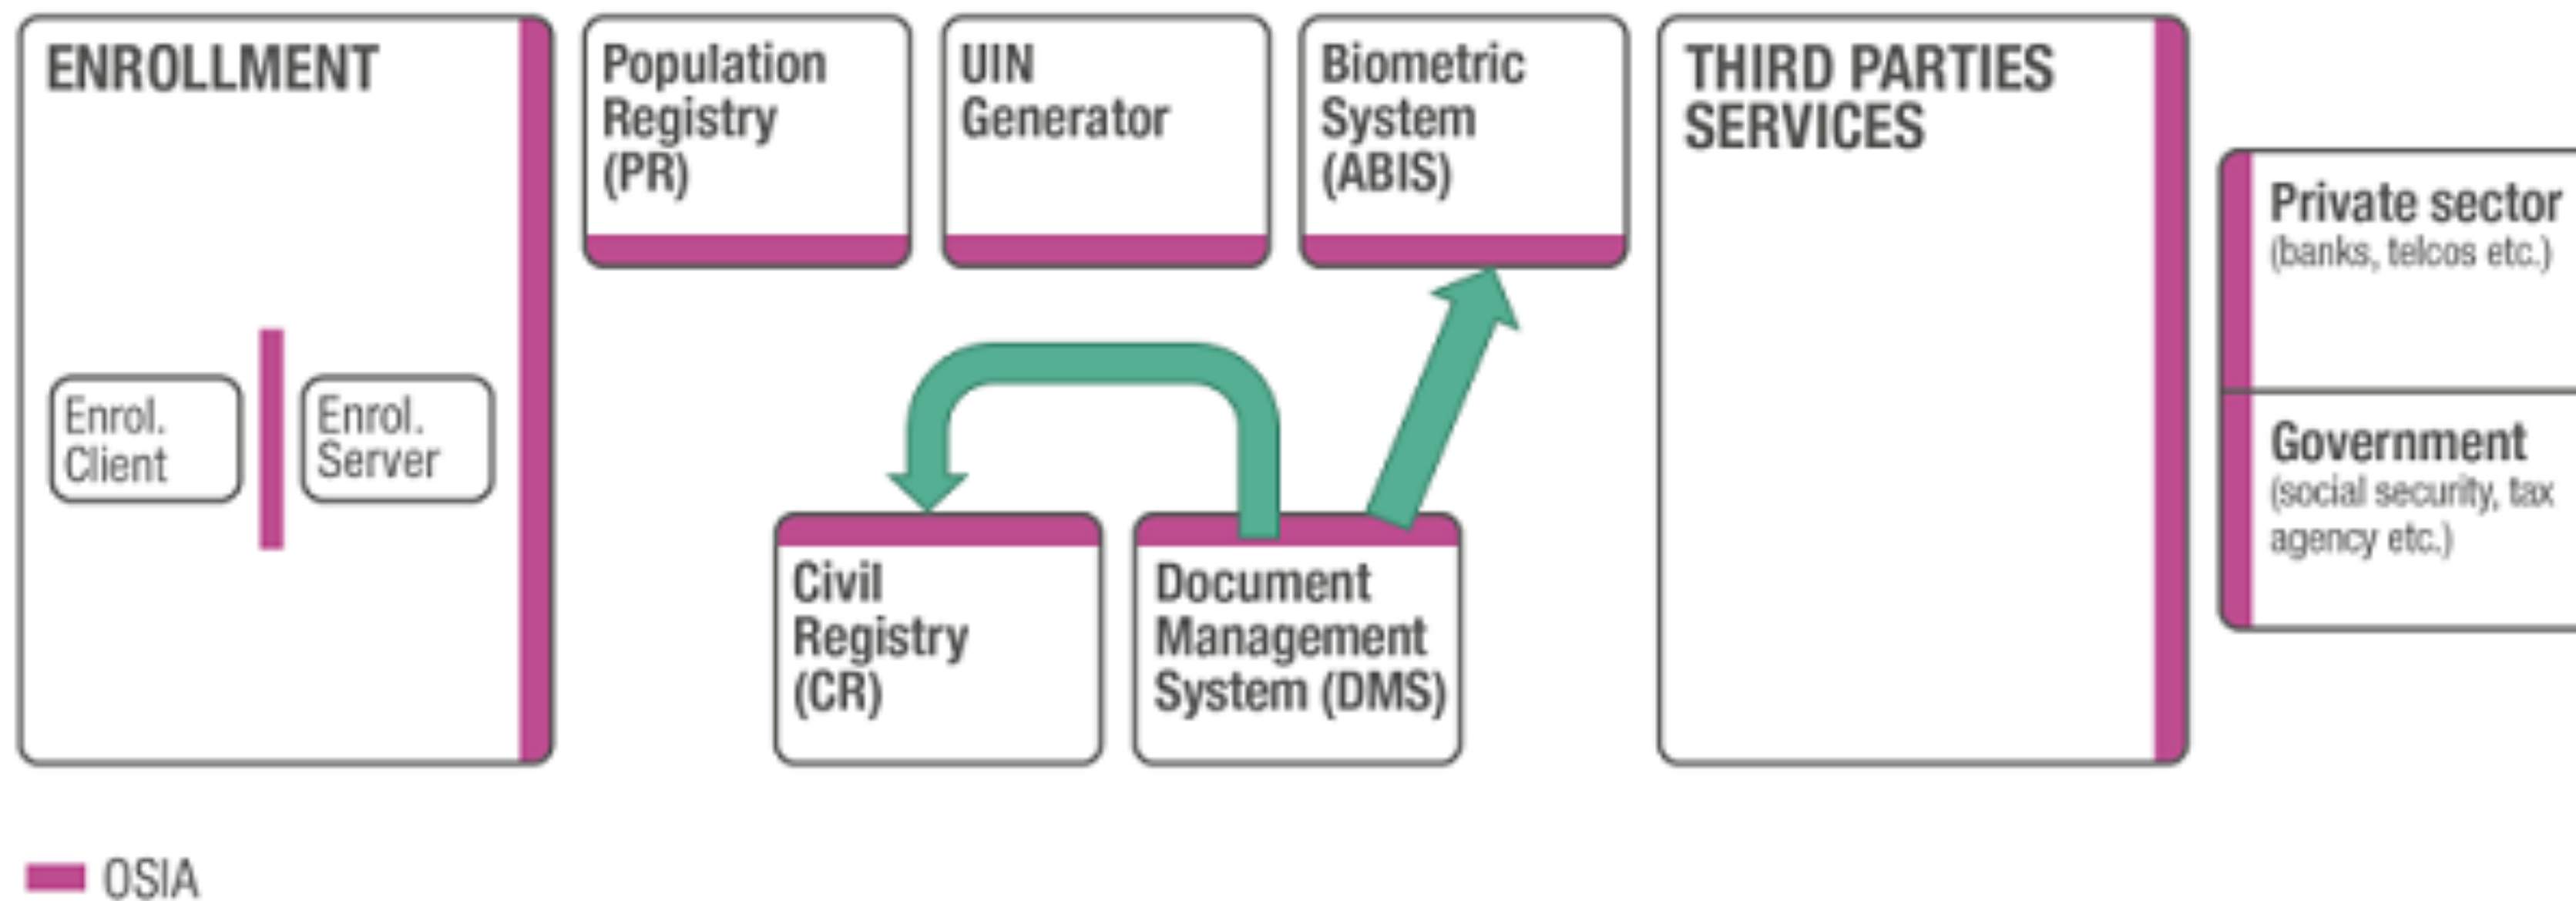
ENROLLMENT

Enrol. Client

Enrol. Server

Population Registry (PR)

UIN Generator

Biometric System (ABIS)

Civil Registry (CR)

Document Management System (DMS)

THIRD PARTIES SERVICES

Private sector
(banks, telcos etc.)

Government
(social security, tax agency etc.)

OSIA